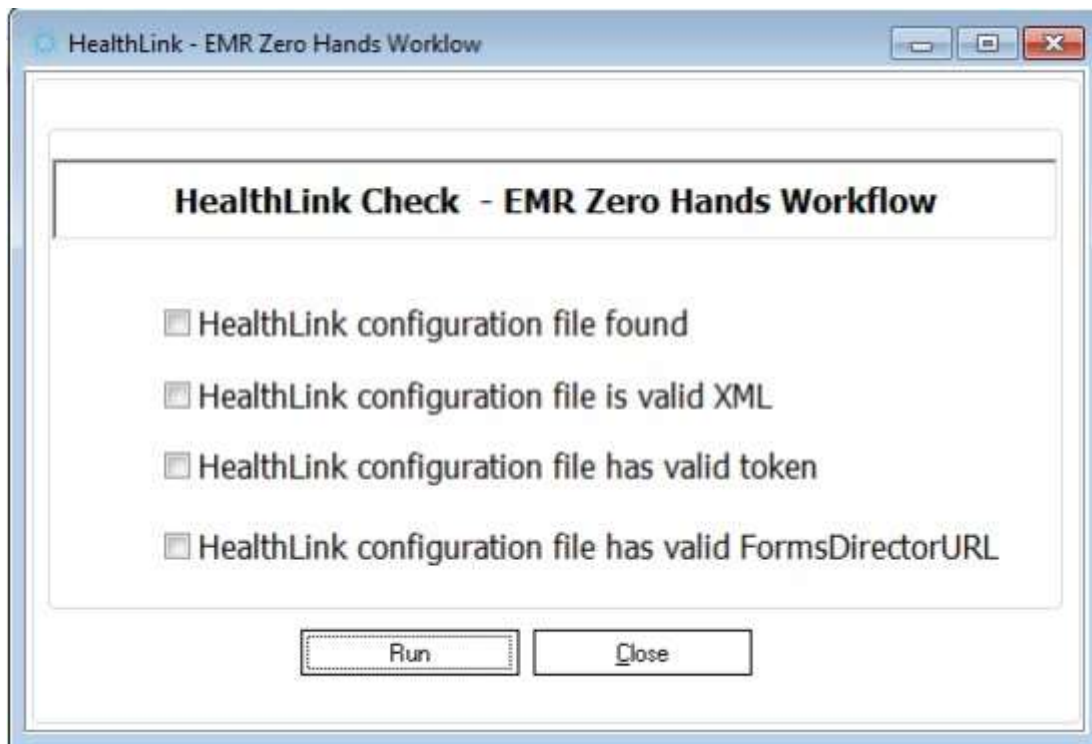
HealthLink - EMR Zero Hands Worklow

HealthLink Check - EMR Zero Hands Workflow

HealthLink configuration file found

HealthLink configuration file is valid XML

HealthLink configuration file has valid token

HealthLink configuration file has valid FormsDirectorURL

Run

Close